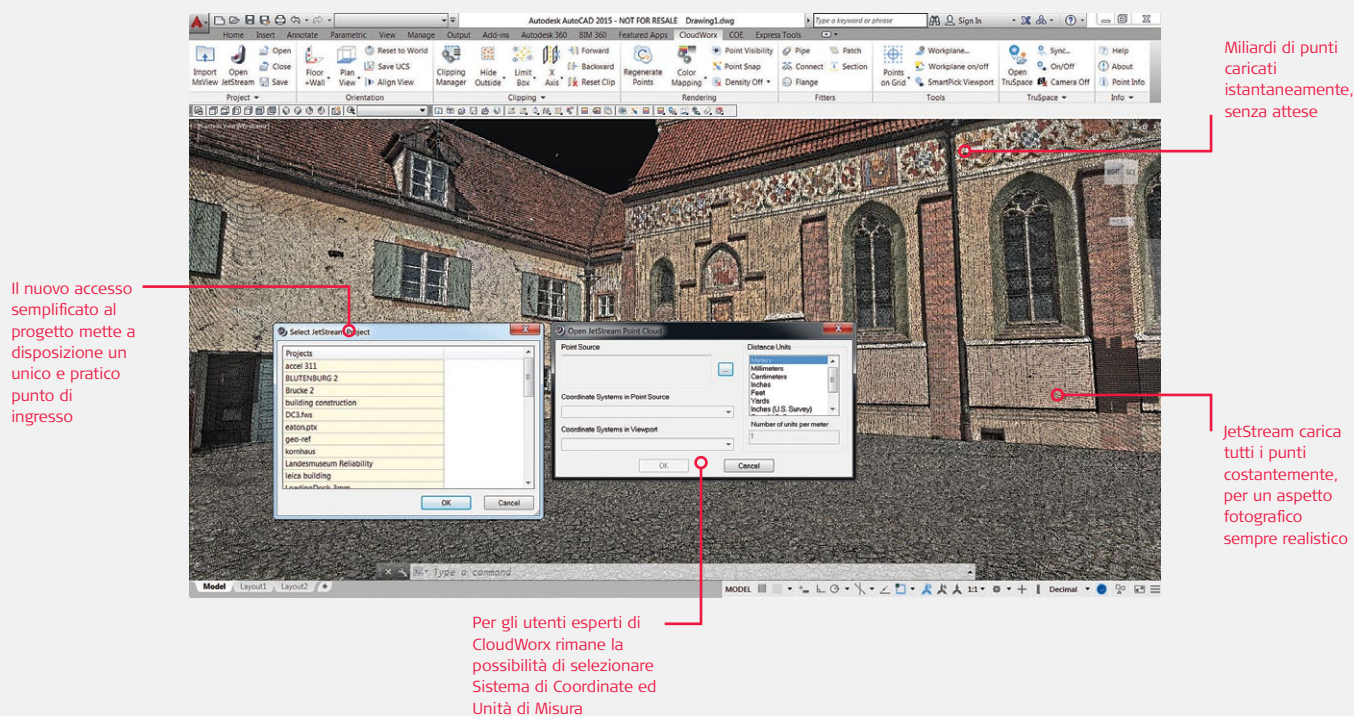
Autodesk AutoCAD 2015 - NOT FOR RESALE Drawing1.dwg

Type a keyword or phrase

Sign In

Home Insert Annotate Parametric View Manage Output Add-ins Autodesk 360 BIM 360 Featured Apps CloudWorx COE Express Tools

Import MsView Open JetStream Open Close Save Project

Floor +Wall Plan View Reset to World Save UCS Align View Orientation

Clipping Manager Hide Outside Limit Box X Axis Forward Backward Reset Clip Clipping

Regenerate Points Color Mapping Point Visibility Point Snap Density Off Rendering

Pipe Connect Flange Patch Section Fitters

Points on Grid Workplane... Workplane on/off SmartPick Viewport Tools

Open TruSpace Sync... On/Off Camera Off TruSpace

Help About Point Info Info

Miliardi di punti caricati istantaneamente, senza attese

Il nuovo accesso semplificato al progetto mette a disposizione un unico e pratico punto di ingresso

Select JetStream Project

Projects
accel 311
BLUTENBURG 2
Brucke 2
building construction
DC3.fws
eaton.ptx
geo-ref
kornhaus
Landesmuseum Reliability
leica building
LoadingDock 3mm

OK Cancel

Open JetStream Point Cloud

Point Source

Distance Units
Meters
Millimeters
Centimeters
Inches
Feet
Yards
Inches (U.S. Survey)

Coordinate Systems in Point Source

Coordinate Systems in Viewport

Number of units per meter
1

OK Cancel

JetStream carica tutti i punti costantemente, per un aspetto fotografico sempre realistico

Type a command

Model Layout1 Layout2

MODEL 1:1 Decimal

Per gli utenti esperti di CloudWorx rimane la possibilità di selezionare Sistema di Coordinate ed Unità di Misura